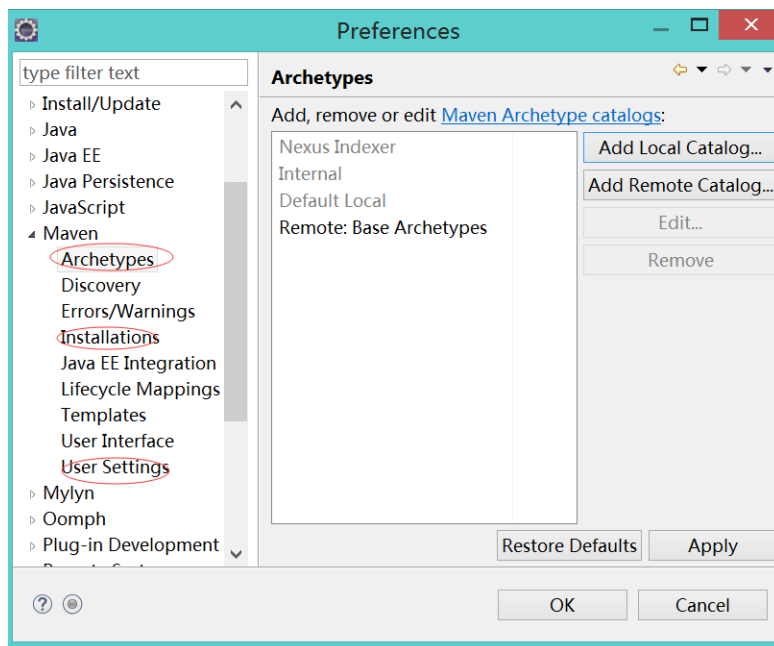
Preferences

type filter text

Install/Update
Java
Java EE
Java Persistence
JavaScript
Maven
Archetypes
Discovery
Errors/Warnings
Installations
Java EE Integration
Lifecycle Mappings
Templates
User Interface
User Settings
Mylyn
Oomph
Plug-in Development
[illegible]

Archetypes

Add, remove or edit Maven Archetype catalogs:

Nexus Indexer
Internal
Default Local
Remote: Base Archetypes

Add Local Catalog...
Add Remote Catalog...
Edit...
Remove

Restore Defaults
Apply

OK
Cancel